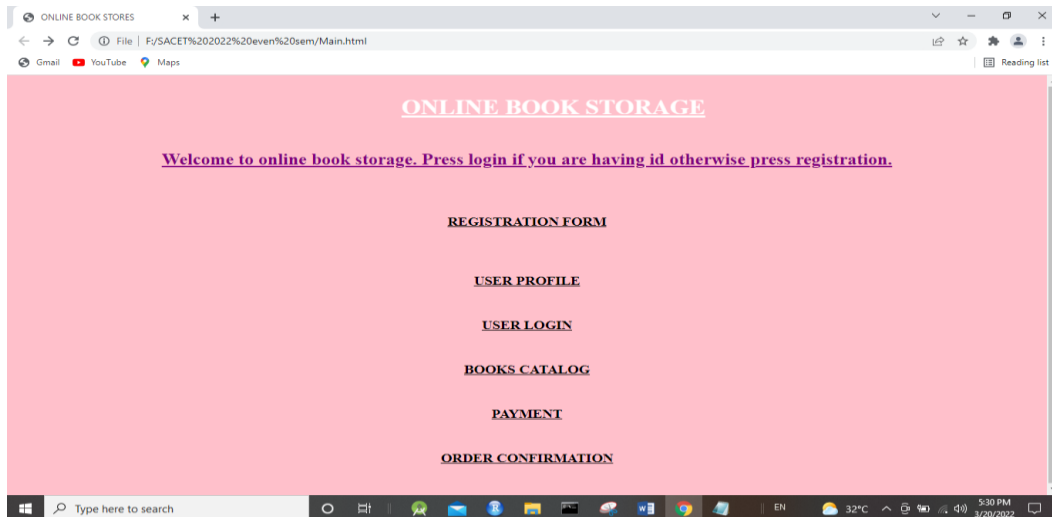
ONLINE BOOK STORES
×
+
File | F:/SACET%202022%20even%20sem/Main.html
Gmail YouTube Maps
Reading list

ONLINE BOOK STORAGE

Welcome to online book storage. Press login if you are having id otherwise press registration.

REGISTRATION FORM

USER PROFILE

USER LOGIN

BOOKS CATALOG

PAYMENT

ORDER CONFIRMATION

Type here to search
EN
32°C
5:30 PM
3/20/2022